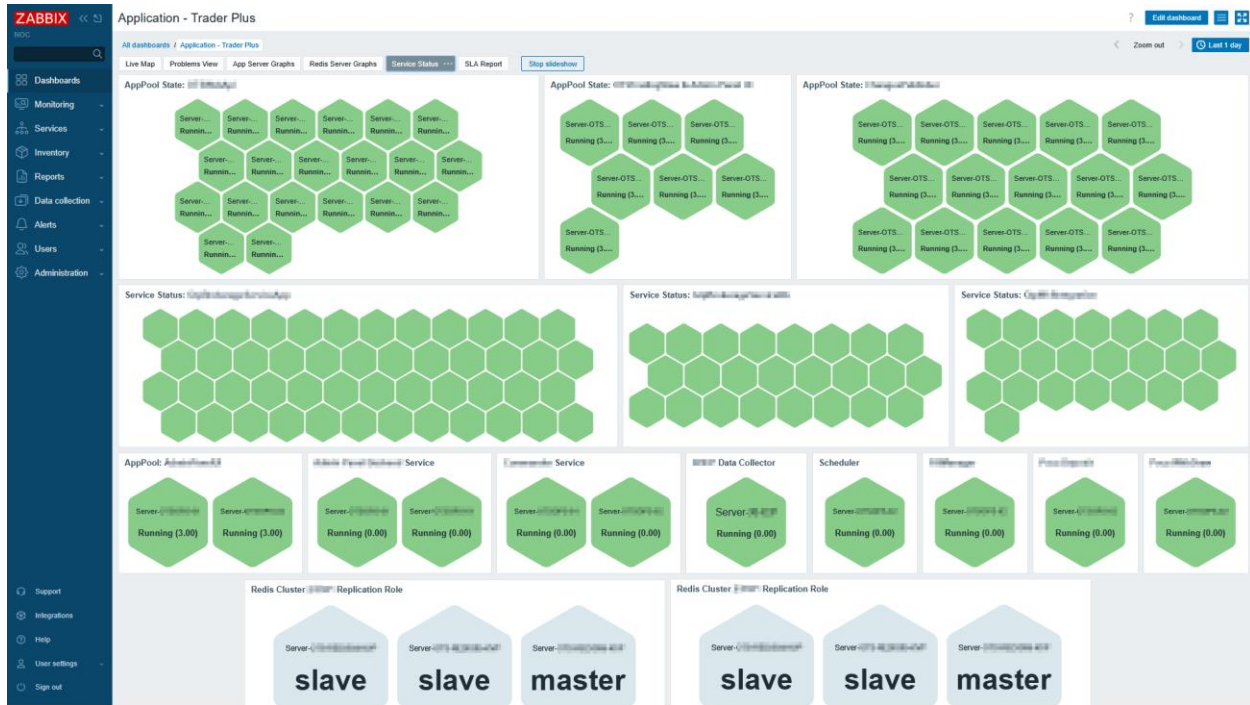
ZABBIX
NOC

Dashboards
Monitoring
Services
Inventory
Reports
Data collection
Alerts
Users
Administration

Support
Integrations
Help
User settings
Sign out

Application - Trader Plus

Edit dashboard

All dashboards / Application - Trader Plus

Zoom out
Last 1 day

Live Map | Problems View | App Server Graphs | Redis Server Graphs | Service Status | SLA Report | Stop slideshow

AppPool State: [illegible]

Server-... Runnin... Server-... Runnin... Server-... Runnin... Server-... Runnin... Server-... Runnin... Server-... Runnin...
Server-... Runnin... Server-... Runnin... Server-... Runnin... Server-... Runnin... Server-... Runnin... Server-... Runnin...
Server-... Runnin... Server-... Runnin... Server-... Runnin... Server-... Runnin... Server-... Runnin... Server-... Runnin...
Server-... Runnin... Server-... Runnin...

AppPool State: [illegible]

Server-OTS... Running (3.... Server-OTS... Running (3.... Server-OTS... Running (3....
Server-OTS... Running (3.... Server-OTS... Running (3.... Server-OTS... Running (3....
Server-OTS... Running (3....

AppPool State: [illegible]

Server-OTS... Running (3.... Server-OTS... Running (3.... Server-OTS... Running (3.... Server-OTS... Running (3.... Server-OTS... Running (3....
Server-OTS... Running (3.... Server-OTS... Running (3.... Server-OTS... Running (3.... Server-OTS... Running (3.... Server-OTS... Running (3....
Server-OTS... Running (3.... Server-OTS... Running (3.... Server-OTS... Running (3.... Server-OTS... Running (3.... Server-OTS... Running (3....

Service Status: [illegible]

Service Status: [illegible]

Service Status: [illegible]

AppPool: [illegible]
Server-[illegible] Running (3.00)
Server-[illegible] Running (3.00)

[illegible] Service
Server-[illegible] Running (0.00)
Server-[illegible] Running (0.00)

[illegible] Service
Server-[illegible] Running (0.00)
Server-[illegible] Running (0.00)

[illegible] Data Collector
Server-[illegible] Running (0.00)

Scheduler
Server-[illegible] Running (0.00)

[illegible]
Server-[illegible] Running (0.00)

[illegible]
Server-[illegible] Running (0.00)

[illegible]
Server-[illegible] Running (0.00)

Redis Cluster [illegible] Replication Role
Server-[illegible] slave
Server-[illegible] slave
Server-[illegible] master

Redis Cluster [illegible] Replication Role
Server-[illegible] slave
Server-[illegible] slave
Server-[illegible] master